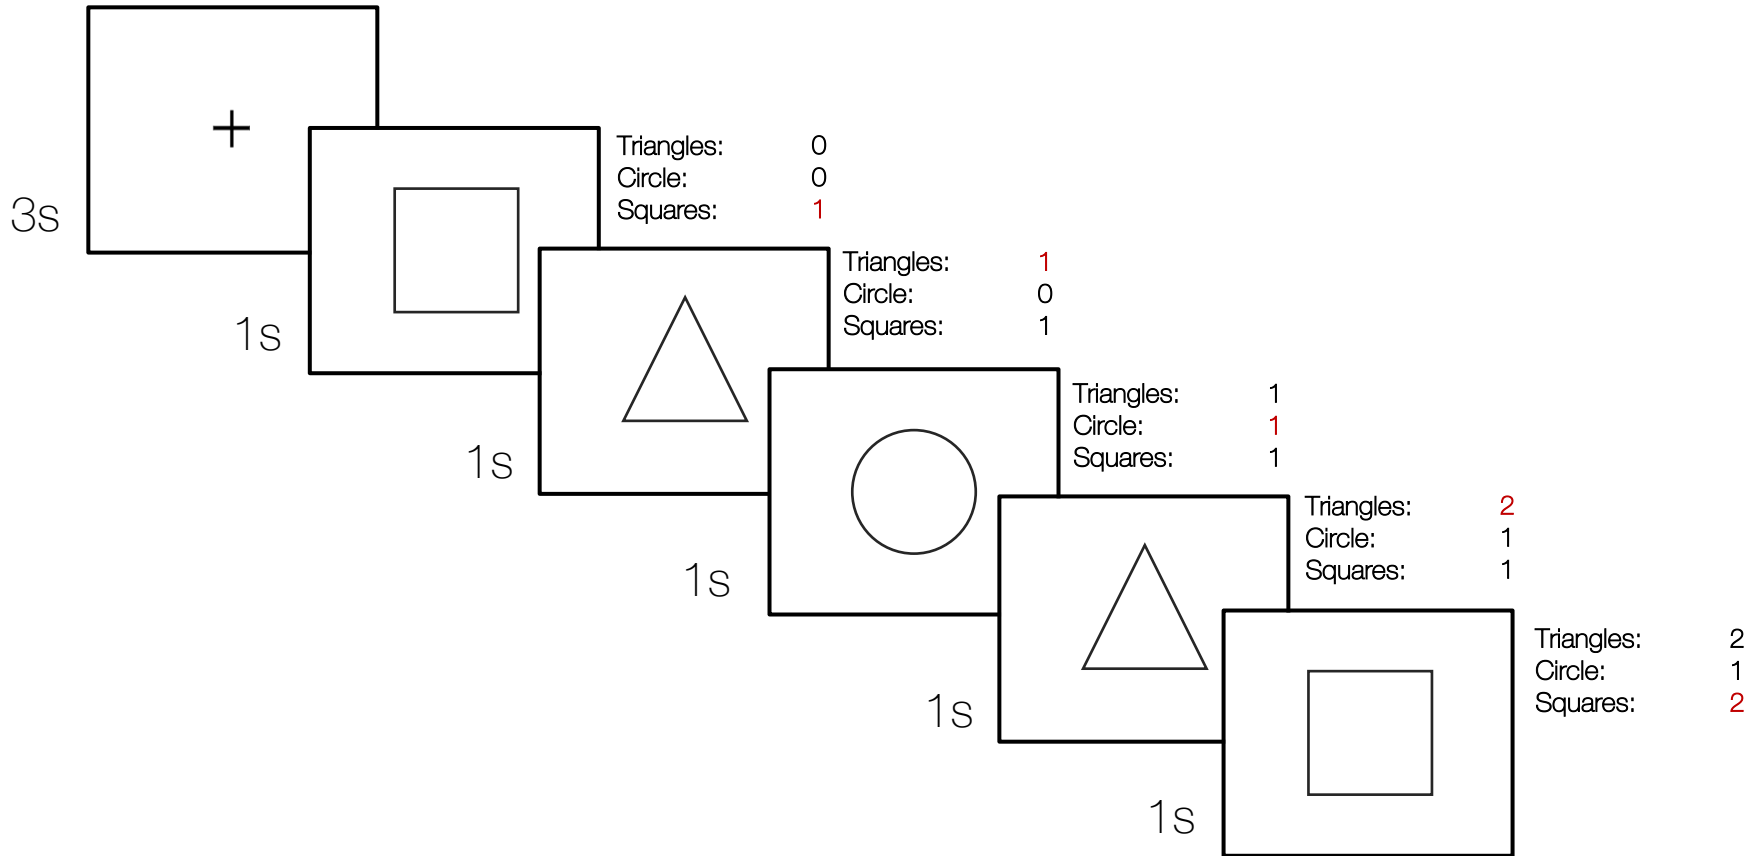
+

3s

Triangles: 0
Circle: 0
Squares: 1

1s

Triangles: 1
Circle: 0
Squares: 1

1s

Triangles: 1
Circle: 1
Squares: 1

1s

Triangles: 2
Circle: 1
Squares: 1

1s

Triangles: 2
Circle: 1
Squares: 2

1s